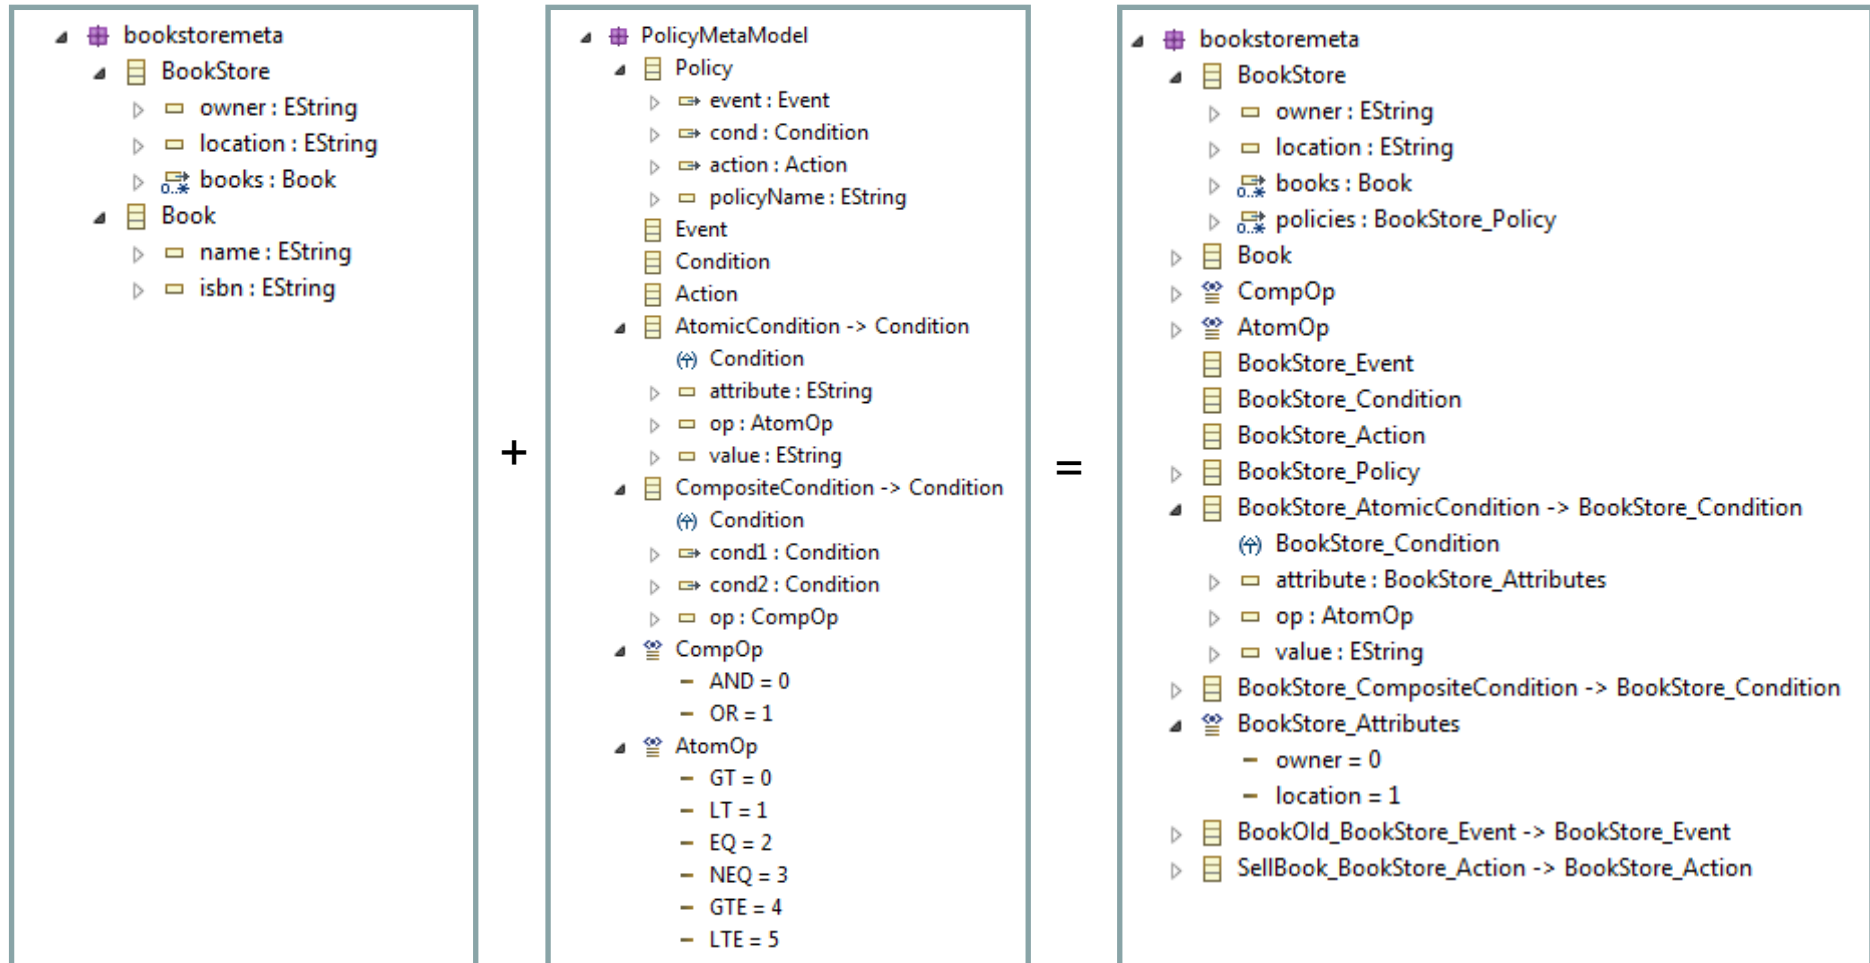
bookstoremeta
BookStore
owner : EString
location : EString
0..* books : Book
Book
name : EString
isbn : EString

+

PolicyMetaModel
Policy
event : Event
cond : Condition
action : Action
policyName : EString
Event
Condition
Action
AtomicCondition -> Condition
Condition
attribute : EString
op : AtomOp
value : EString
CompositeCondition -> Condition
Condition
cond1 : Condition
cond2 : Condition
op : CompOp
CompOp
AND = 0
OR = 1
AtomOp
GT = 0
LT = 1
EQ = 2
NEQ = 3
GTE = 4
LTE = 5

=

bookstoremeta
BookStore
owner : EString
location : EString
0..* books : Book
0..* policies : BookStore_Policy
Book
CompOp
AtomOp
BookStore_Event
BookStore_Condition
BookStore_Action
BookStore_Policy
BookStore_AtomicCondition -> BookStore_Condition
BookStore_Condition
attribute : BookStore_Attributes
op : AtomOp
value : EString
BookStore_CompositeCondition -> BookStore_Condition
BookStore_Attributes
owner = 0
location = 1
BookOld_BookStore_Event -> BookStore_Event
SellBook_BookStore_Action -> BookStore_Action